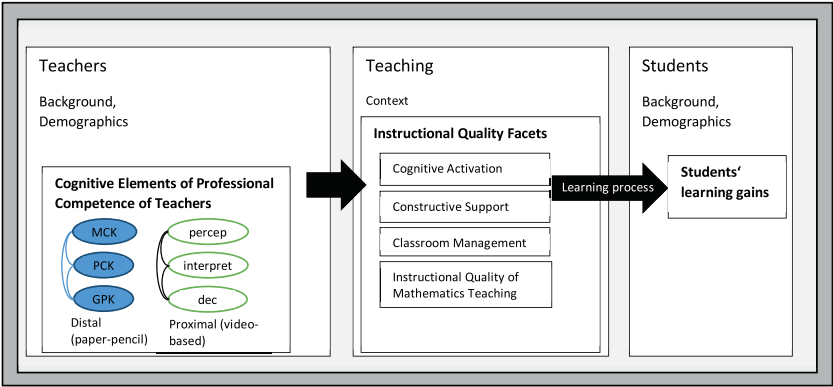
Teachers

Background, Demographics

Cognitive Elements of Professional Competence of Teachers

MCK

PCK

GPK

Distal (paper-pencil)

percep

interpret

dec

Proximal (video-based)

Teaching

Context

Instructional Quality Facets

Cognitive Activation

Constructive Support

Classroom Management

Instructional Quality of Mathematics Teaching

Learning process

Students

Background, Demographics

Students‘ learning gains